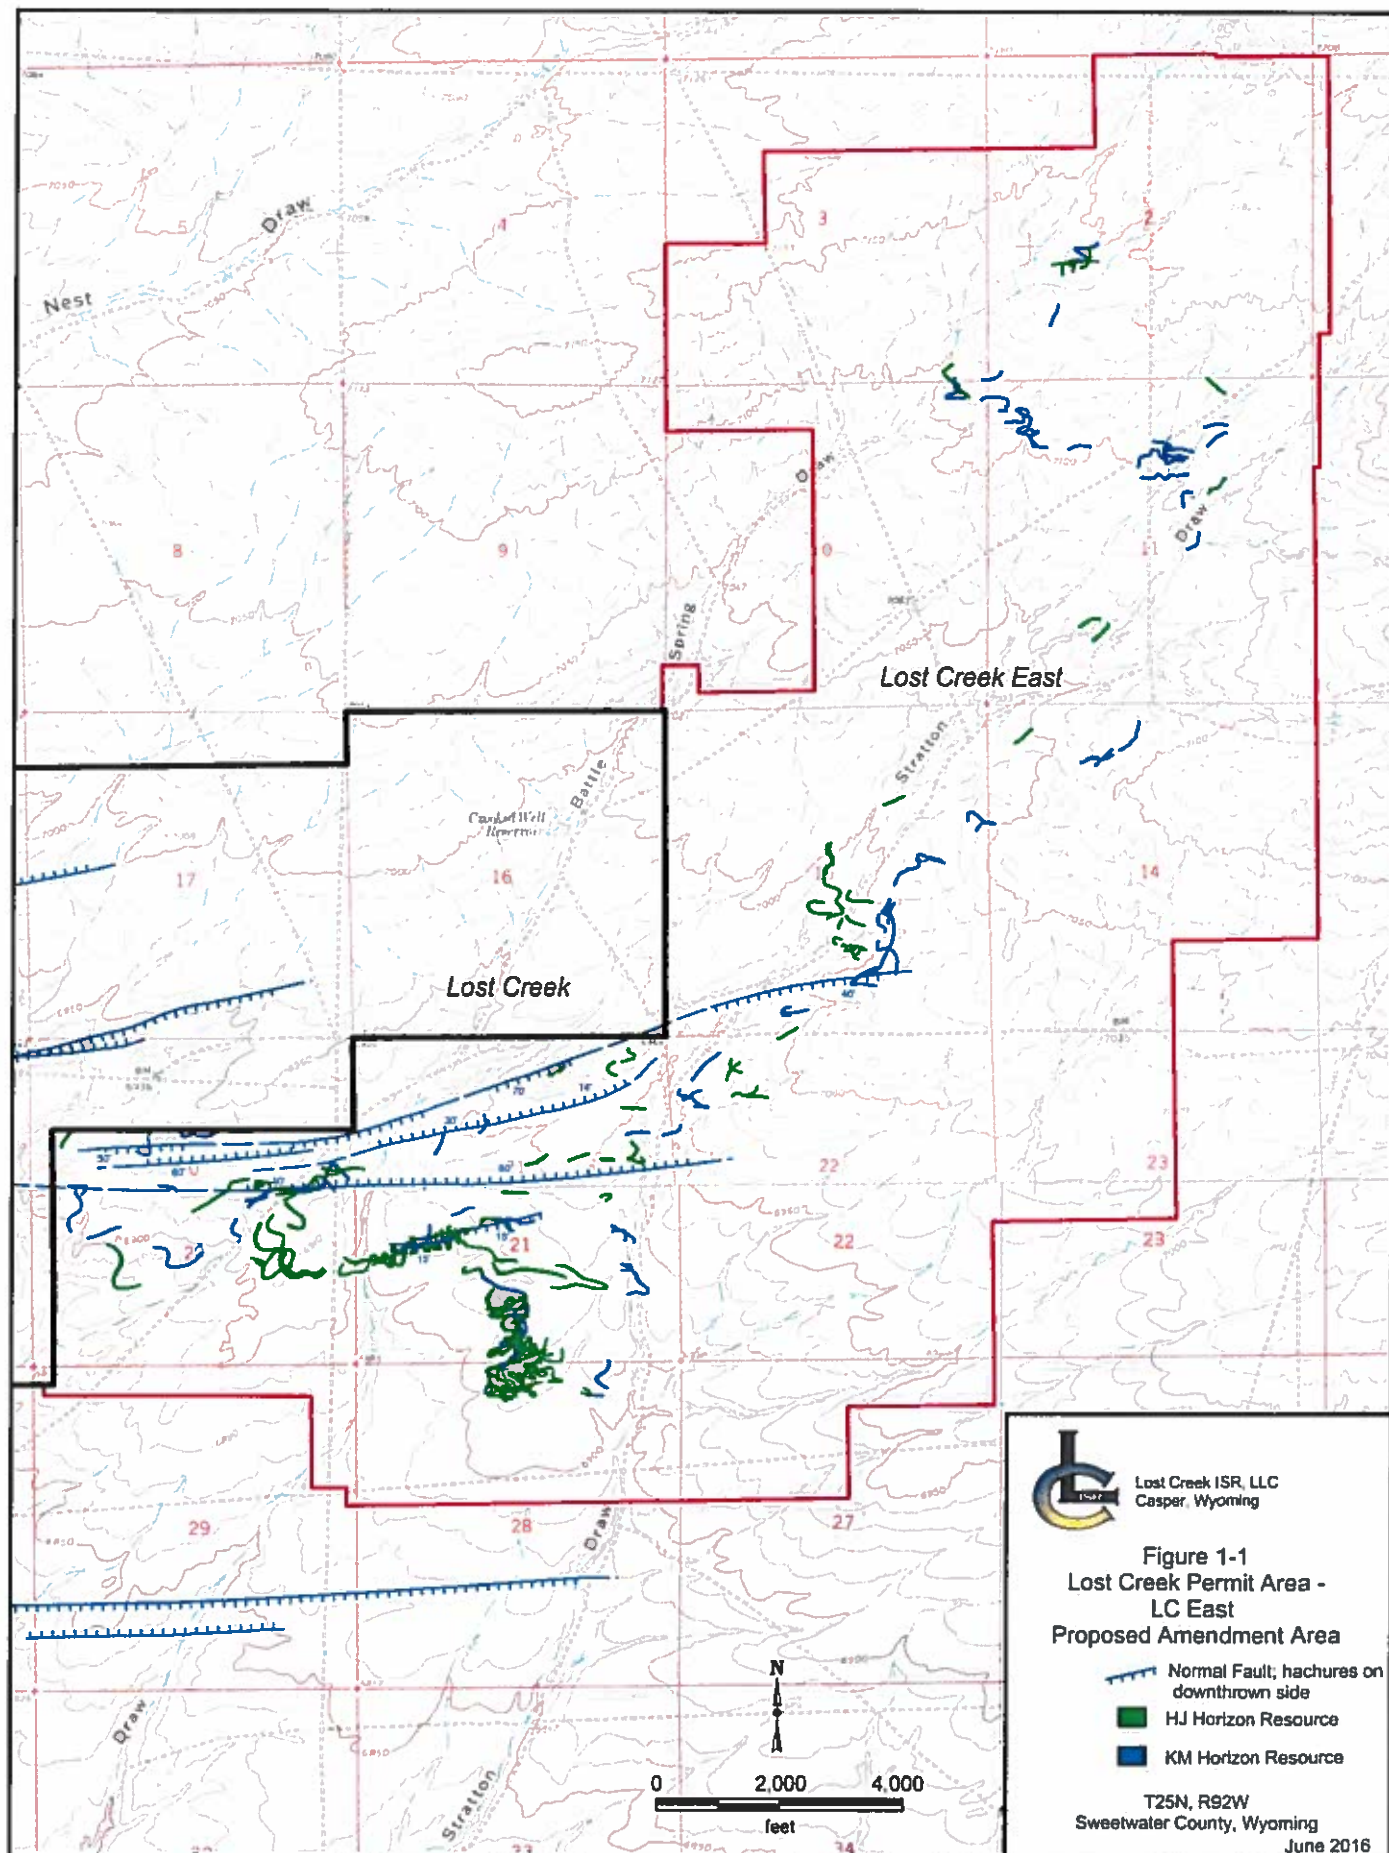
Draw
Nest
4
3
2
8
9
Draw
10
11
Draw
Spring
Lost Creek East
Battle
Stratton
17
16
14
Lost Creek
22
23
21
22
23
29
28
27
Draw
Draw
Stratton

N

0 2,000 4,000
feet

Lost Creek ISR, LLC
Casper, Wyoming

Figure 1-1
Lost Creek Permit Area -
LC East
Proposed Amendment Area

Normal Fault; hachures on downthrown side
HJ Horizon Resource
KM Horizon Resource

T25N, R92W
Sweetwater County, Wyoming
June 2016